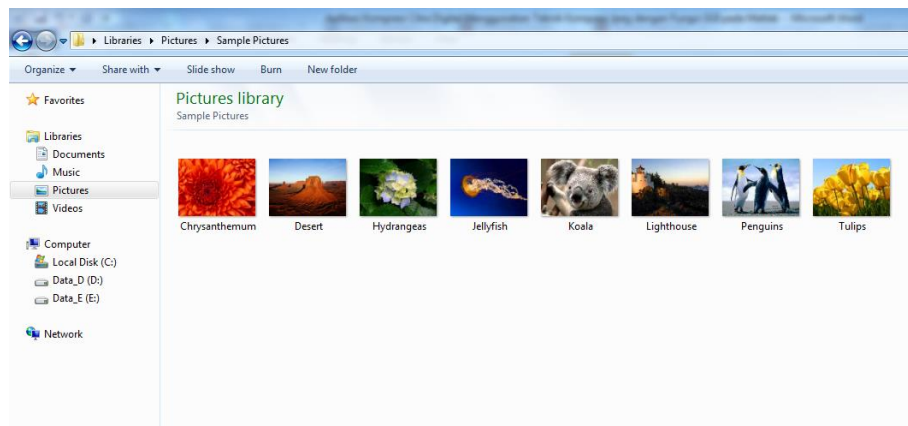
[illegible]

Libraries ▸ Pictures ▸ Sample Pictures

Organize ▾ Share with ▾ Slide show Burn New folder

Favorites

Libraries
Documents
Music
Pictures
Videos

Computer
Local Disk (C:)
Data_D (D:)
Data_E (E:)

Network

Pictures library
Sample Pictures

Chrysanthemum
Desert
Hydrangeas
Jellyfish
Koala
Lighthouse
Penguins
Tulips